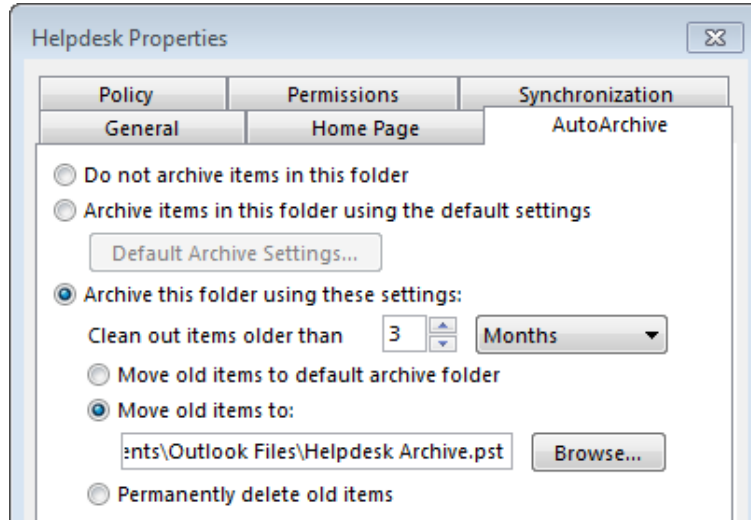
Helpdesk Properties

Policy
Permissions
Synchronization
General
Home Page
AutoArchive

Do not archive items in this folder
Archive items in this folder using the default settings
Default Archive Settings...
Archive this folder using these settings:
Clean out items older than 3 Months
Move old items to default archive folder
Move old items to:
ents\Outlook Files\Helpdesk Archive.pst
Browse...
Permanently delete old items